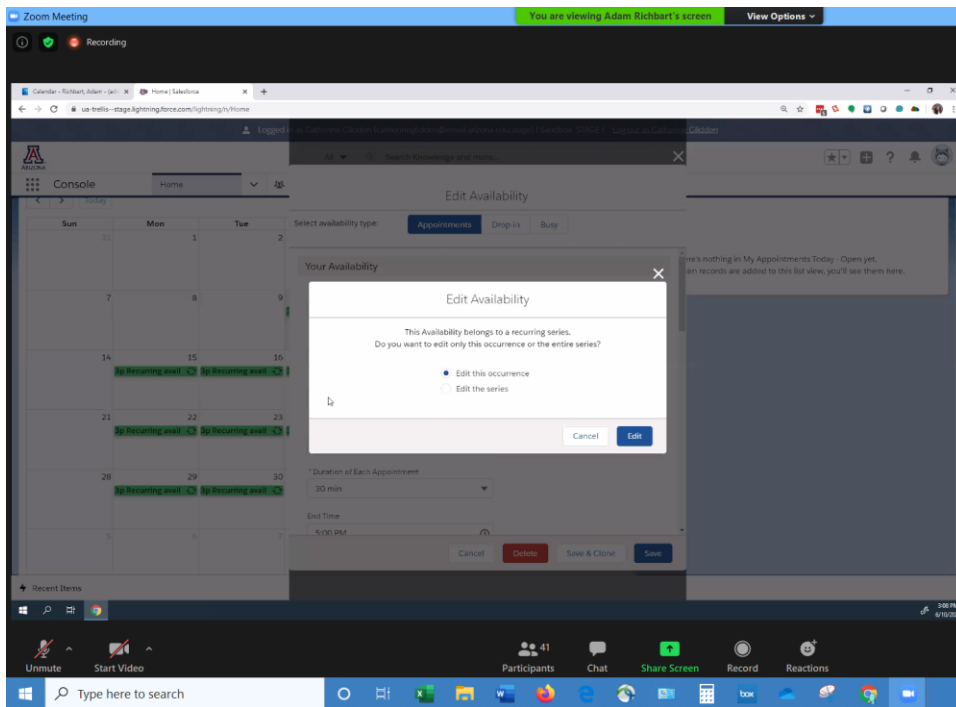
Zoom Meeting

You are viewing Adam Richbart's screen

View Options

Recording

Calendar - Richbart, Adam - (ad

Home | Salesforce

us-trellis--stage.lightning.force.com/lightning/n/Home

Logged in as Catherine Gibson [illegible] | Log out as Catherine Gibson

ARIZONA

Console

Home

Today

All

Search Knowledge and more...

Edit Availability

Select availability type:

Appointments

Drop-in

Busy

Your Availability

re's nothing in My Appointments Today - Open yet.

en records are added to this list view, you'll see them here.

| Sun | Mon | Tue |
|---|---|---|
| 31 | 1 | 2 |
| 7 | 8 | 9 |
| 14 | 15 3p Recurring avail | 16 3p Recurring avail |
| 21 | 22 3p Recurring avail | 23 3p Recurring avail |
| 28 | 29 3p Recurring avail | 30 3p Recurring avail |
| 5 | 6 | 7 |

Edit Availability

This Availability belongs to a recurring series.
Do you want to edit only this occurrence or the entire series?

Edit this occurrence

Edit the series

Cancel

Edit

* Duration of Each Appointment

30 min

End Time

5:00 PM

Cancel

Delete

Save & Clone

Save

Recent Items

3:00 PM
6/10/20

Unmute

Start Video

41
Participants

Chat

Share Screen

Record

Reactions

Type here to search